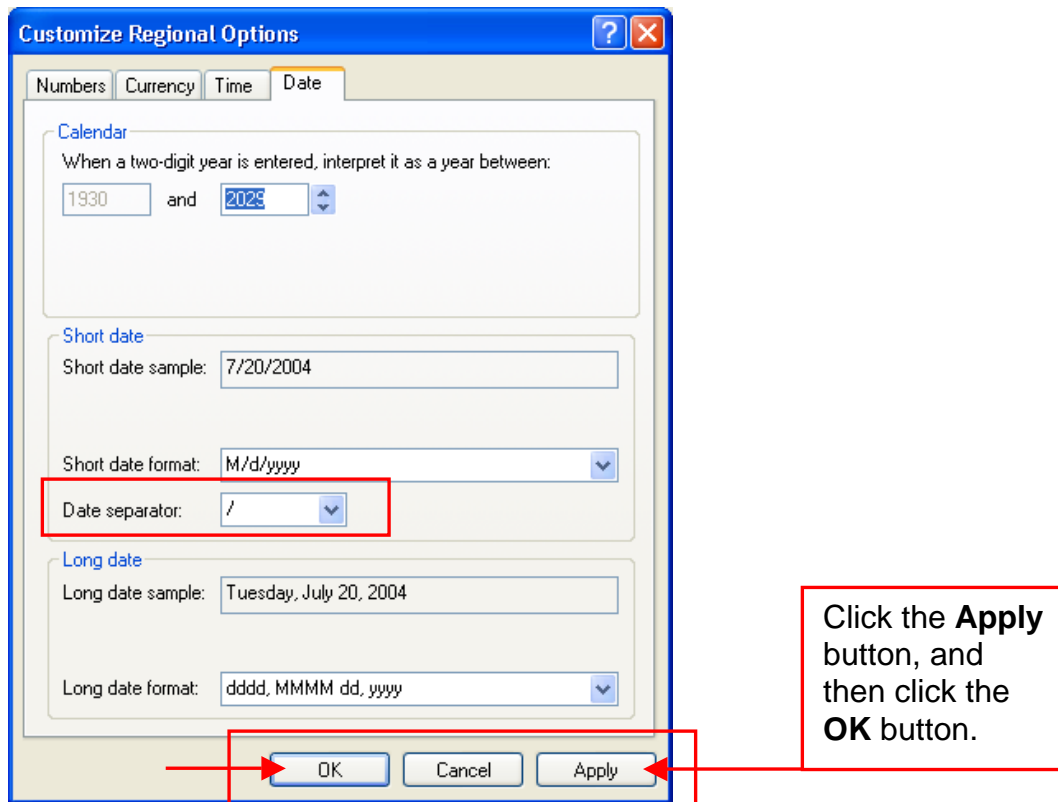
Customize Regional Options

?

Numbers | Currency | Time | Date

Calendar

When a two-digit year is entered, interpret it as a year between:

1930 and 2029

Short date

Short date sample: 7/20/2004

Short date format: M/d/yyyy

Date separator: /

Long date

Long date sample: Tuesday, July 20, 2004

Long date format: dddd, MMMM dd, yyyy

OK Cancel Apply

Click the **Apply** button, and then click the **OK** button.